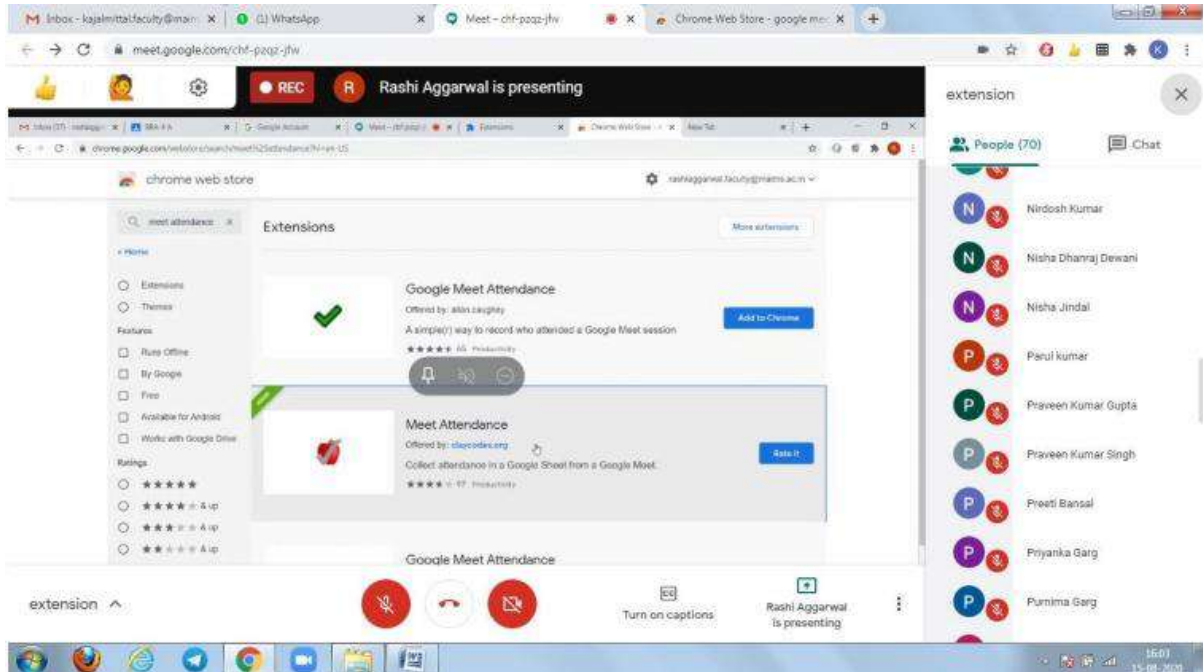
M Inbox - kajalmittal.faculty@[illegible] ×
(1) WhatsApp ×
Meet - chf-pzqz-jfw ×
Chrome Web Store - google me ×
meet.google.com/chf-pzqz-jfw

REC
R
Rashi Aggarwal is presenting

chrome web store
rashiaggarwal.faculty@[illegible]

meet attendance ×
« Home
Extensions
Themes
Features
Runs Offline
By Google
Free
Available for Android
Works with Google Drive
Ratings
★★★★★
★★★★ & up
★★★ & up
★★ & up

Extensions
More extensions

Google Meet Attendance
Offered by: allan caughey
A simple(r) way to record who attended a Google Meet session
★★★★★ 66 Productivity
Add to Chrome

Meet Attendance
Offered by: claycodes.org
Collect attendance in a Google Sheet from a Google Meet.
★★★★ 97 Productivity
Rate it

Google Meet Attendance

extension
People (70)
Chat
Nirdosh Kumar
Nisha Dhanraj Dewani
Nisha Jindal
Parul kumar
Praveen Kumar Gupta
Praveen Kumar Singh
Preeti Bansal
Priyanka Garg
Purnima Garg

extension
Turn on captions
Rashi Aggarwal is presenting

16:03
15-08-2020